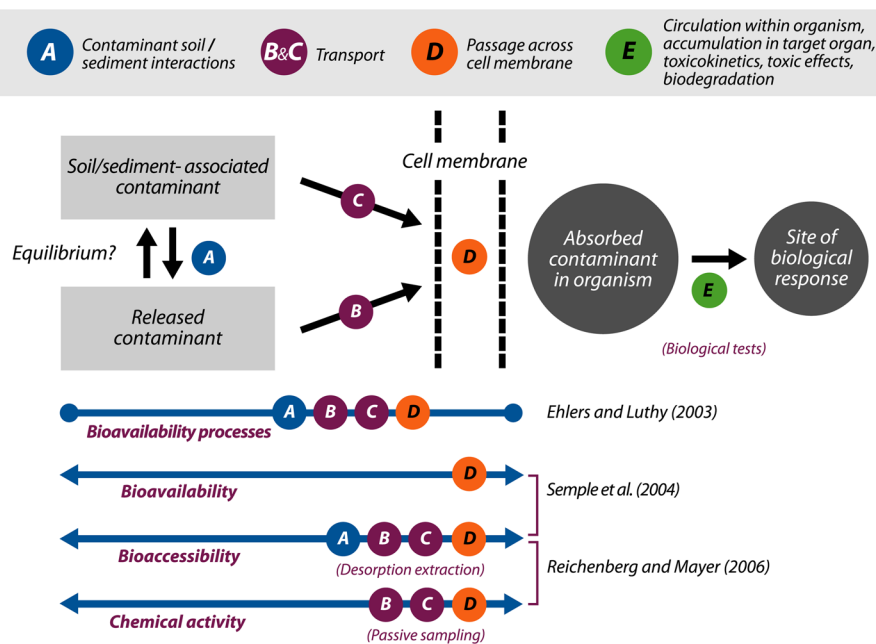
A Contaminant soil / sediment interactions

B&C Transport

D Passage across cell membrane

E Circulation within organism, accumulation in target organ, toxicokinetics, toxic effects, biodegradation

Soil/sediment- associated contaminant

Equilibrium? A

Released contaminant

C

B

Cell membrane

D

Absorbed contaminant in organism

E

Site of biological response

(Biological tests)

A B C D

Bioavailability processes

Ehlers and Luthy (2003)

D

Bioavailability

Semple et al. (2004)

A B C D

Bioaccessibility

(Desorption extraction)

Reichenberg and Mayer (2006)

B C D

Chemical activity

(Passive sampling)